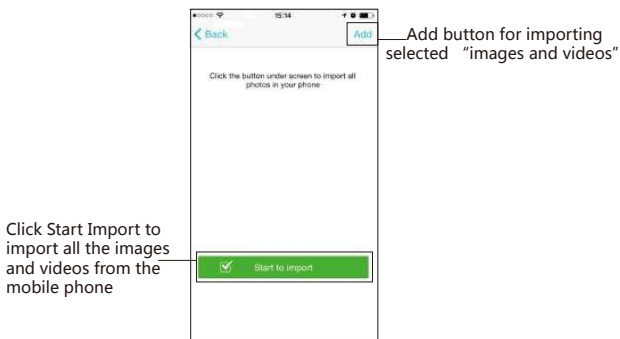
15:14

Back

Add

Add button for importing selected "images and videos"

Click the button under screen to import all photos in your phone

Click Start Import to import all the images and videos from the mobile phone

Start to import